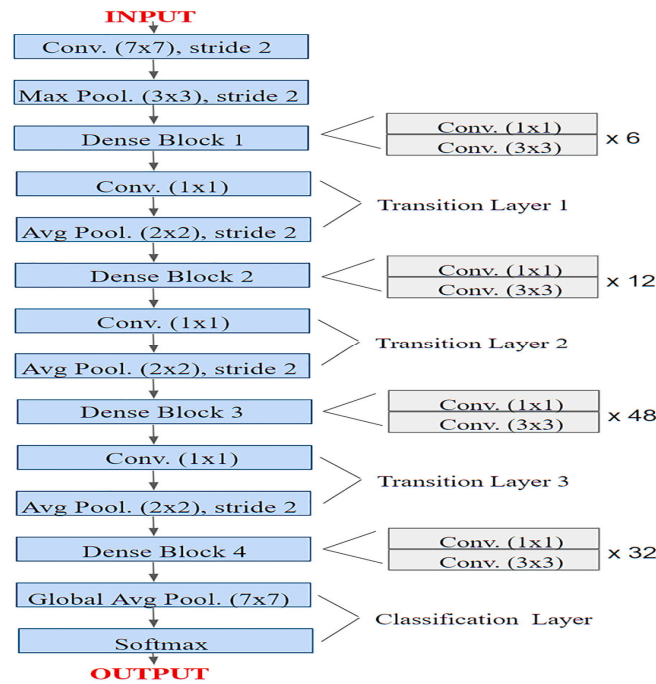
INPUT

Conv. (7x7), stride 2

Max Pool. (3x3), stride 2

Dense Block 1

Conv. (1x1)
Conv. (3x3)
x 6

Conv. (1x1)

Avg Pool. (2x2), stride 2

Transition Layer 1

Dense Block 2

Conv. (1x1)
Conv. (3x3)
x 12

Conv. (1x1)

Avg Pool. (2x2), stride 2

Transition Layer 2

Dense Block 3

Conv. (1x1)
Conv. (3x3)
x 48

Conv. (1x1)

Avg Pool. (2x2), stride 2

Transition Layer 3

Dense Block 4

Conv. (1x1)
Conv. (3x3)
x 32

Global Avg Pool. (7x7)

Softmax

Classification Layer

OUTPUT